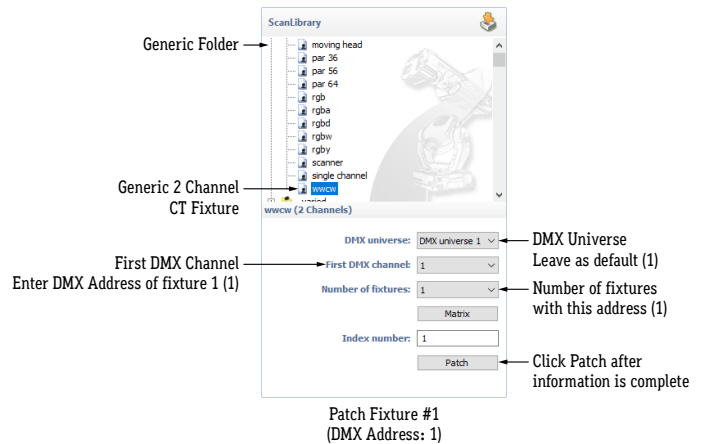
ScanLibrary

Generic Folder

moving head
par 36
par 56
par 64
rgb
rgba
rgbd
rgbw
rgby
scanner
single channel
wwcw
varied

Generic 2 Channel CT Fixture

wwcw (2 Channels)

DMX universe: DMX universe 1

DMX Universe Leave as default (1)

First DMX Channel Enter DMX Address of fixture 1 (1)

First DMX channel: 1

Number of fixtures: 1

Number of fixtures with this address (1)

Matrix

Index number: 1

Patch

Click Patch after information is complete

Patch Fixture #1 (DMX Address: 1)